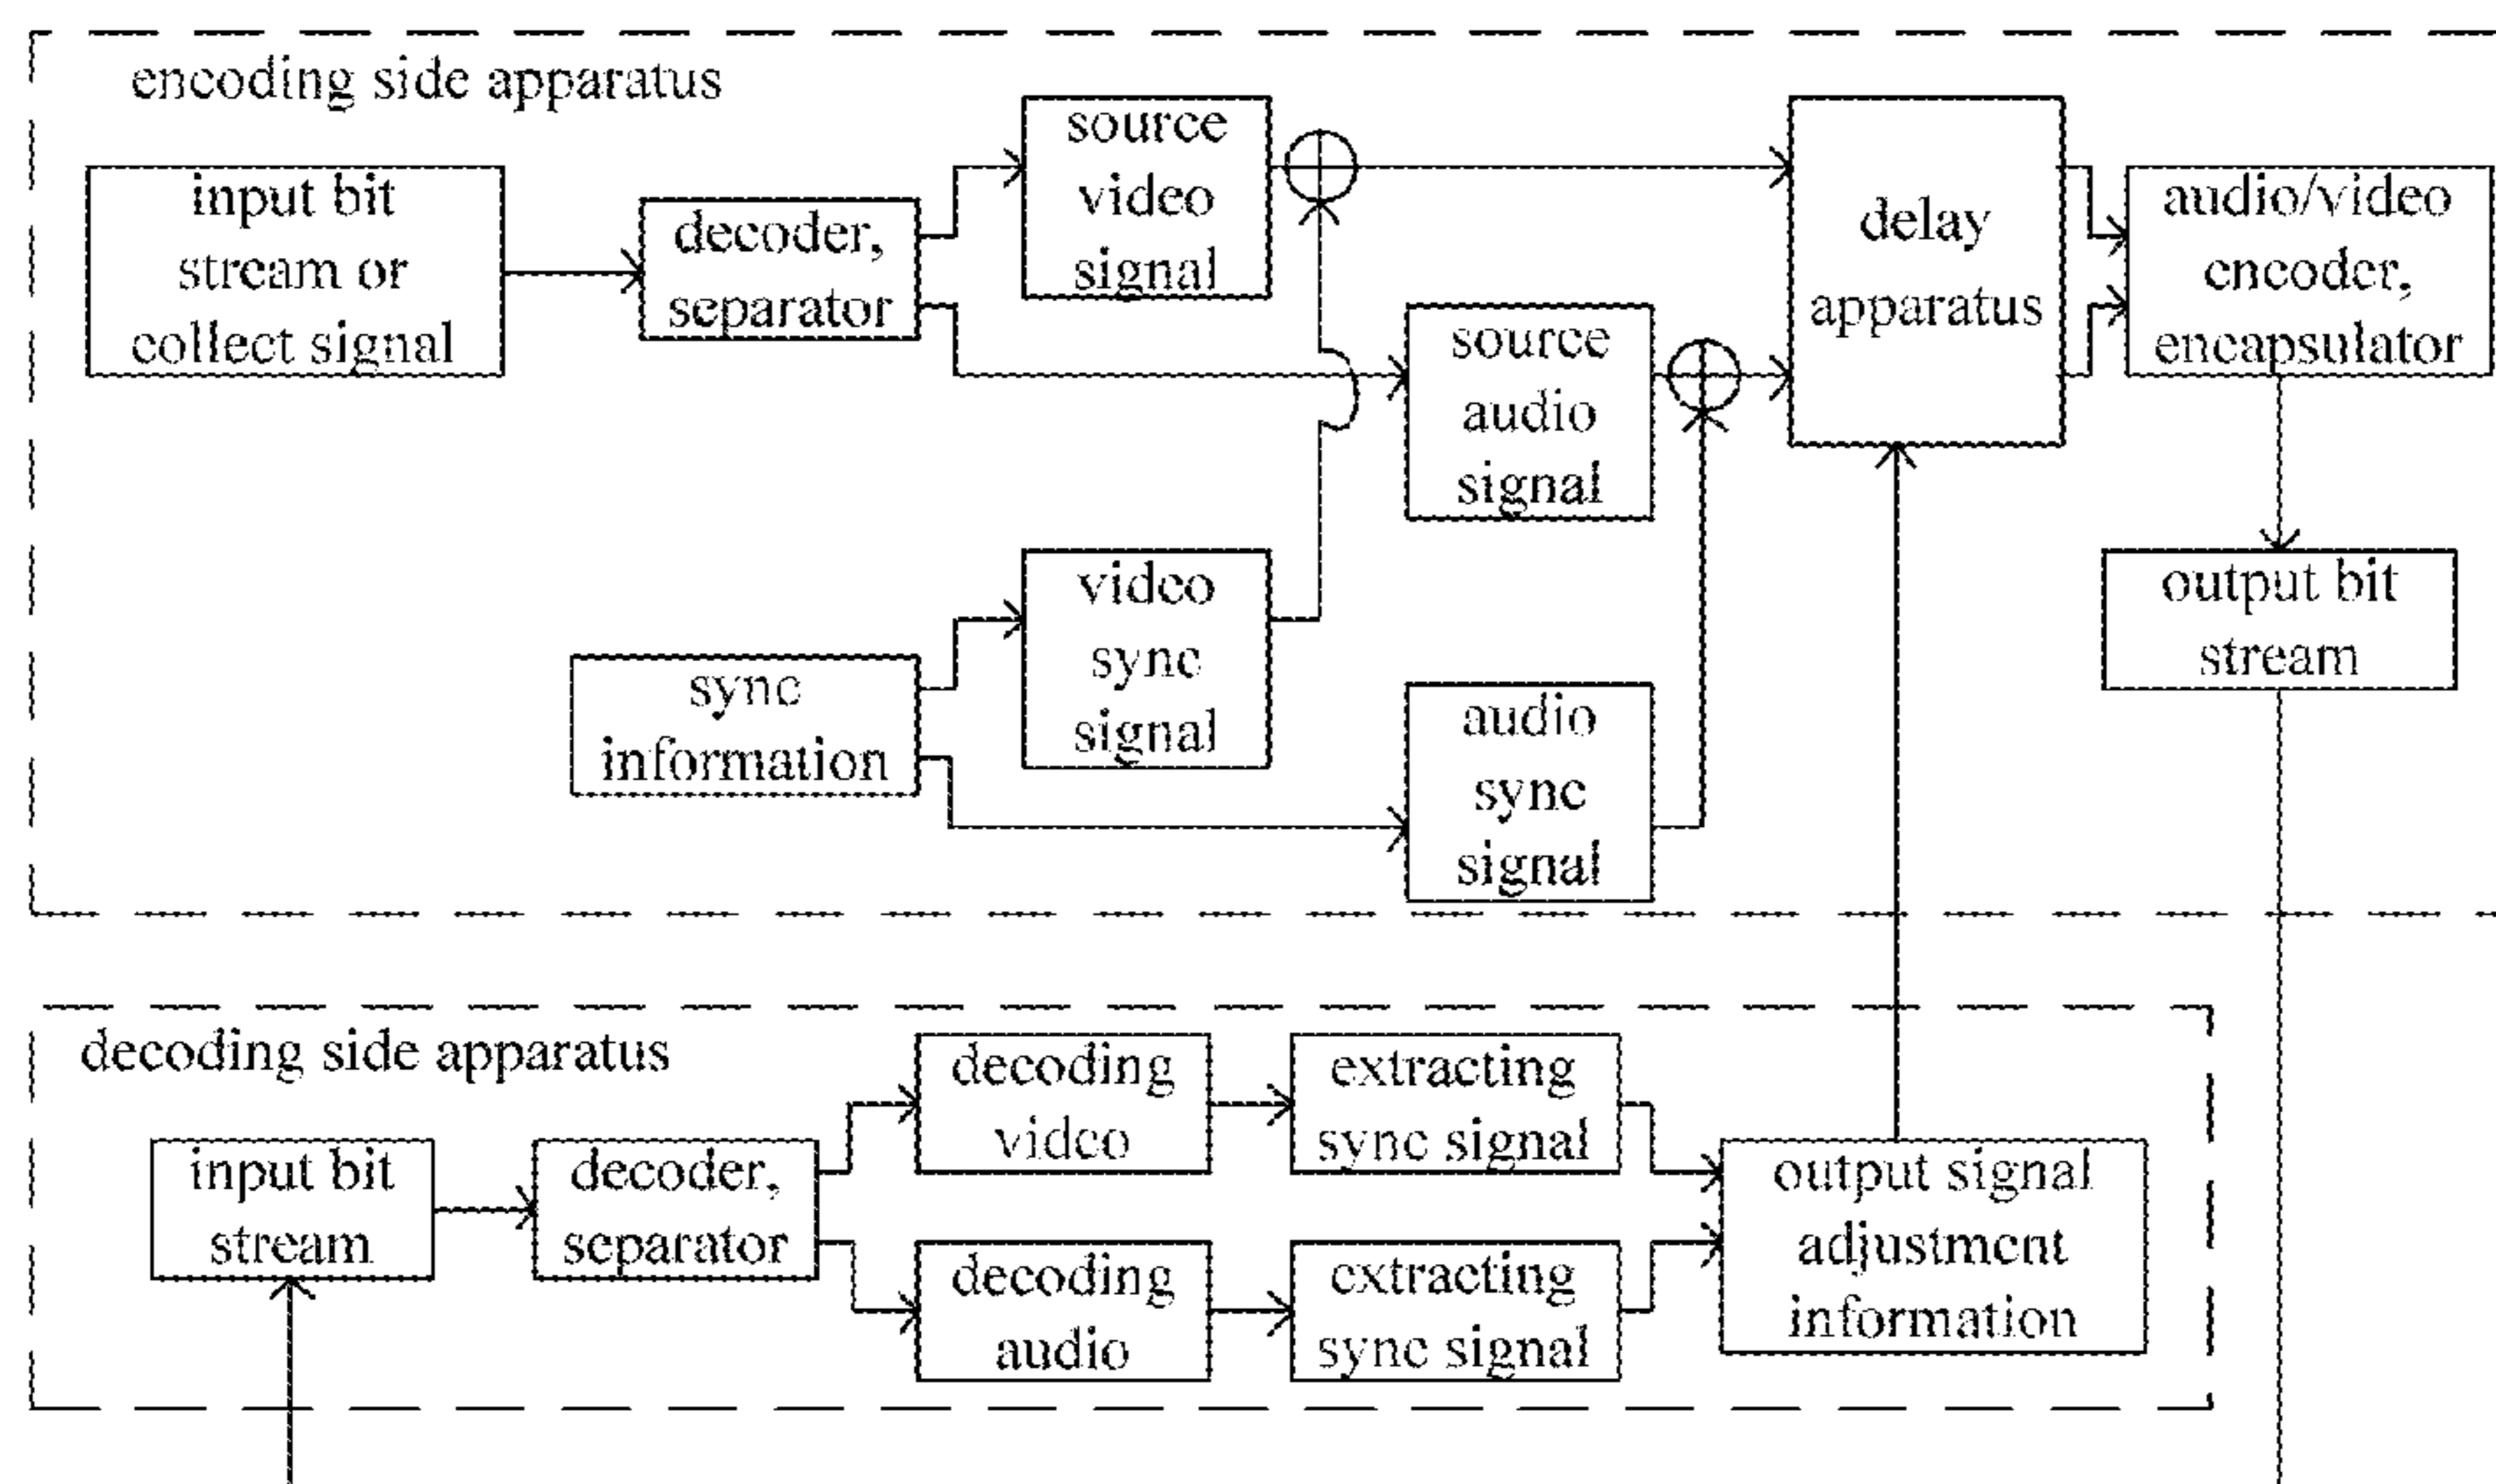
encoding side apparatus

input bit stream or collect signal

decoder, separator

source video signal

source audio signal

delay apparatus

audio/video encoder, encapsulator

output bit stream

video sync signal

sync information

audio sync signal

decoding side apparatus

input bit stream

decoder, separator

decoding video

decoding audio

extracting sync signal

extracting sync signal

output signal adjustment information